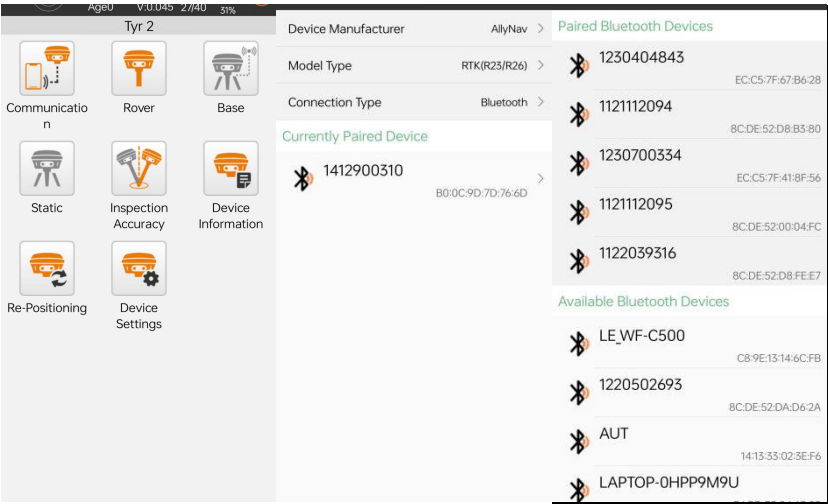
Age0 V:0.045 27/40 31%

Tyr 2

Communication

Rover

Base

Static

Inspection Accuracy

Device Information

Re-Positioning

Device Settings

Device Manufacturer AllyNav >

Model Type RTK(R23/R26) >

Connection Type Bluetooth >

Currently Paired Device

1412900310
B0:0C:9D:7D:76:6D >

Paired Bluetooth Devices

1230404843
EC:C5:7F:67:B6:28

1121112094
8C:DE:52:D8:B3:80

1230700334
EC:C5:7F:41:8F:56

1121112095
8C:DE:52:00:04:FC

1122039316
8C:DE:52:D8:FE:E7

Available Bluetooth Devices

LE_WF-C500
C8:9E:13:14:6C:FB

1220502693
8C:DE:52:DA:D6:2A

AUT
14:13:33:02:3E:F6

LAPTOP-0HPP9M9U